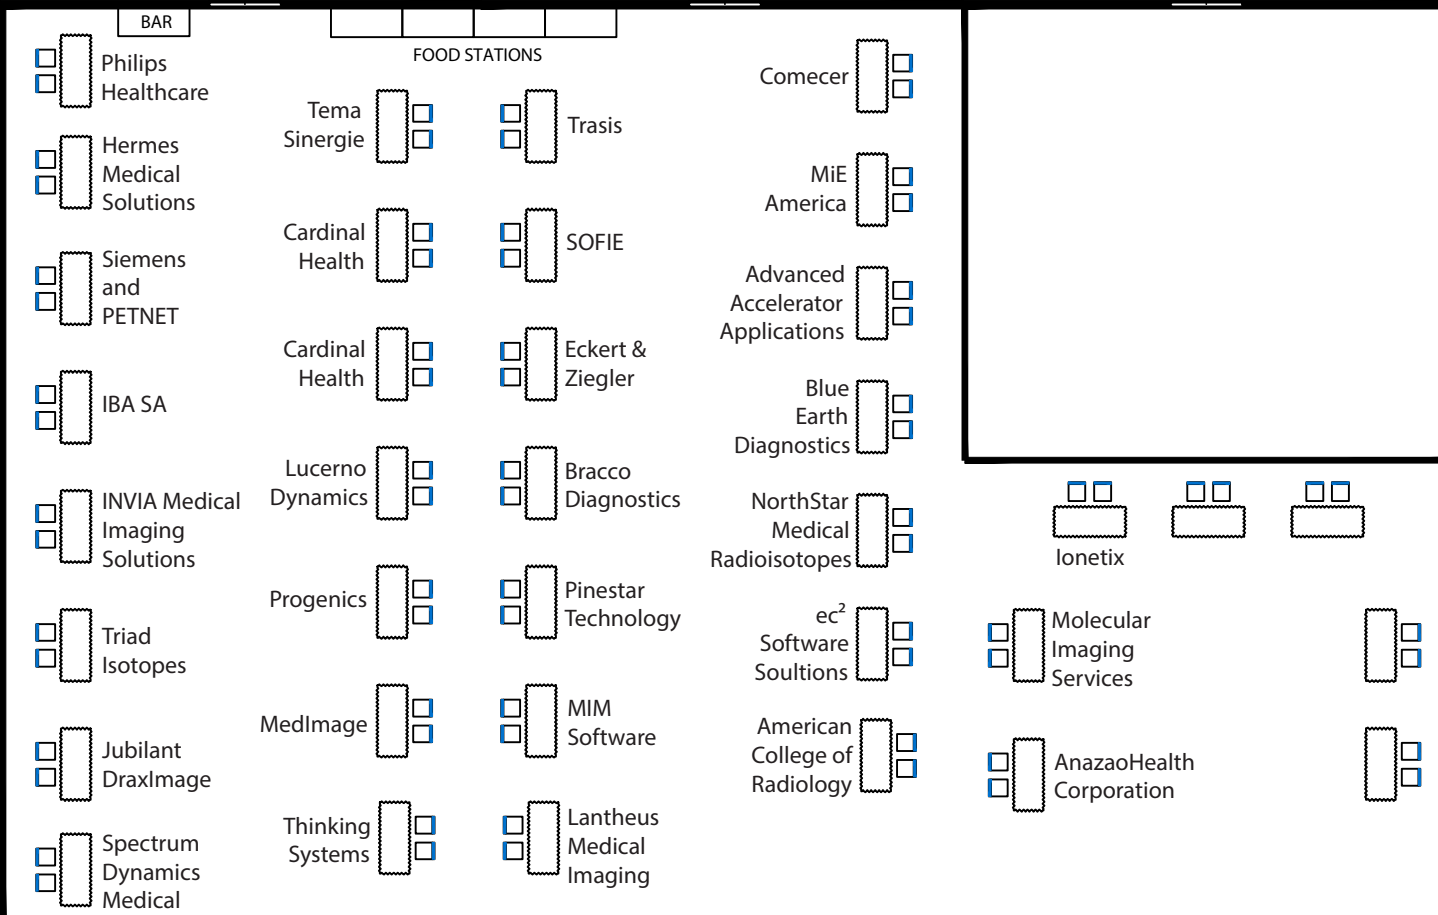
BAR

FOOD STATIONS

Philips Healthcare

Hermes Medical Solutions

Siemens and PETNET

IBA SA

INVIA Medical Imaging Solutions

Triad Isotopes

Jubilant DraxImage

Spectrum Dynamics Medical

Tema Sinergie

Cardinal Health

Cardinal Health

Lucerno Dynamics

Progenics

MedImage

Thinking Systems

Trasis

SOFIE

Eckert & Ziegler

Bracco Diagnostics

Pinestar Technology

MIM Software

Lantheus Medical Imaging

Comecer

MiE America

Advanced Accelerator Applications

Blue Earth Diagnostics

NorthStar Medical Radioisotopes

ec$^2$ Software Soultions

American College of Radiology

Ionetix

Molecular Imaging Services

AnazaoHealth Corporation